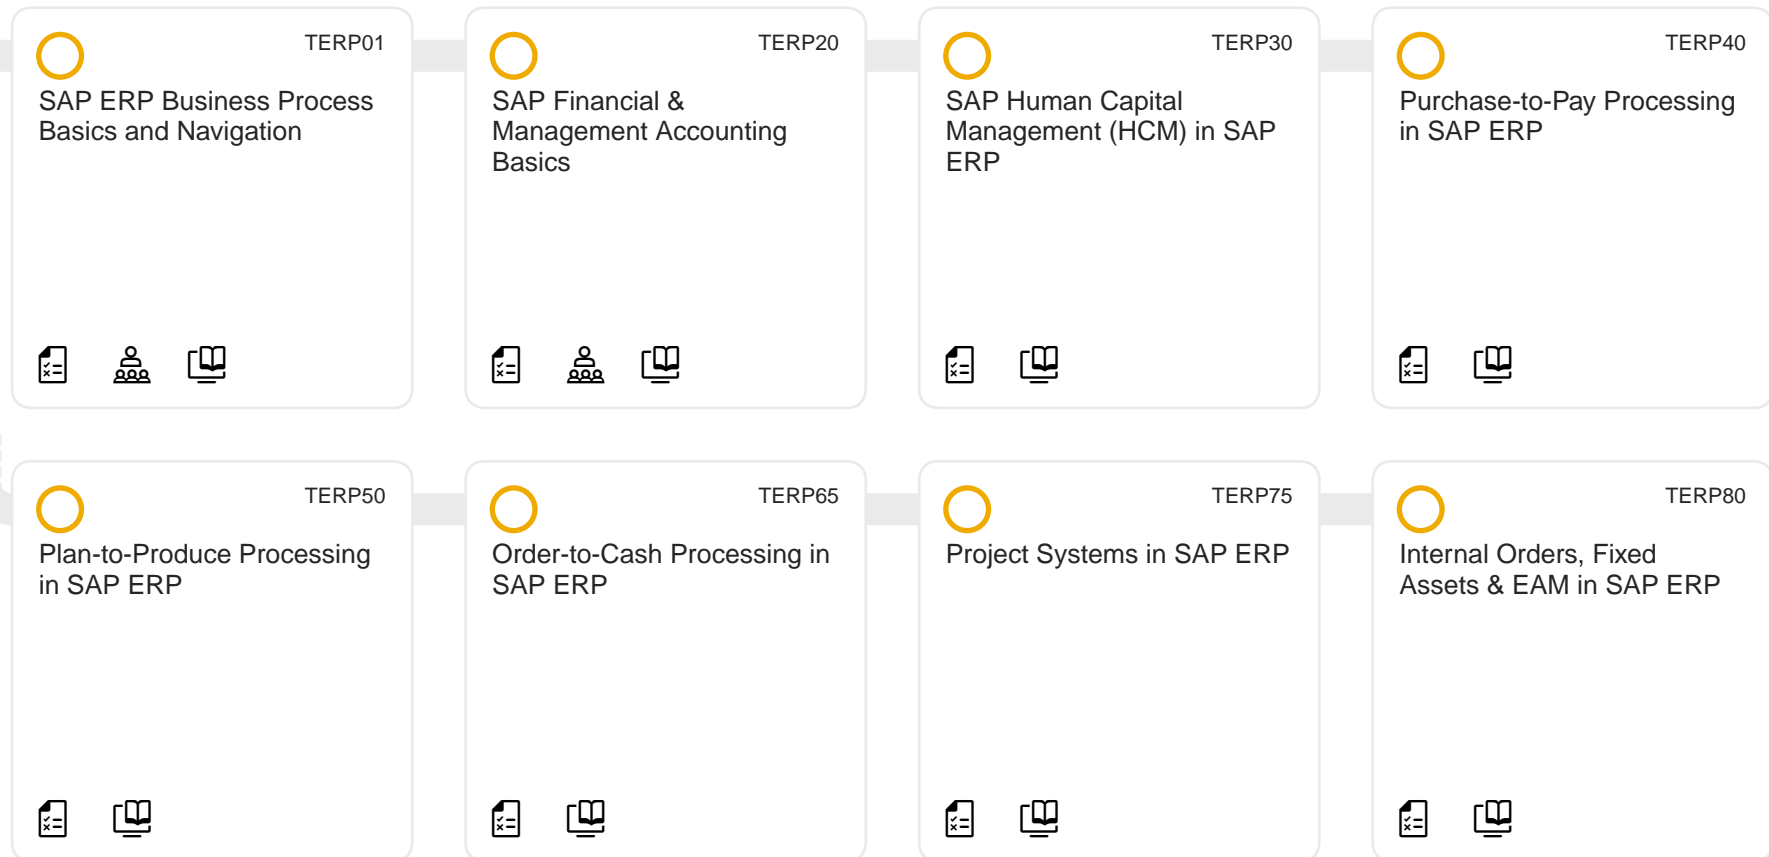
TERP01
SAP ERP Business Process Basics and Navigation

TERP20
SAP Financial & Management Accounting Basics

TERP30
SAP Human Capital Management (HCM) in SAP ERP

TERP40
Purchase-to-Pay Processing in SAP ERP

TERP50
Plan-to-Produce Processing in SAP ERP

TERP65
Order-to-Cash Processing in SAP ERP

TERP75
Project Systems in SAP ERP

TERP80
Internal Orders, Fixed Assets & EAM in SAP ERP